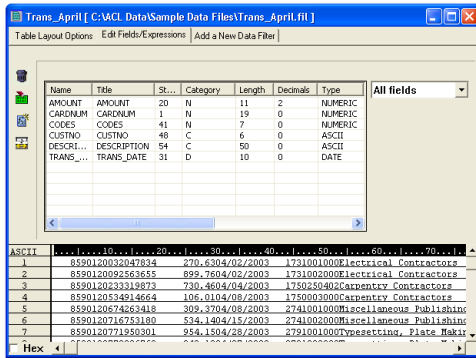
Trans_April [ C:\ACL Data\Sample Data Files\Trans_April.fil ]

Table Layout Options | Edit Fields/Expressions | Add a New Data Filter

| Name | Title | St... | Category | Length | Decimals | Type |
|---|---|---|---|---|---|---|
| AMOUNT | AMOUNT | 20 | N | 11 | 2 | NUMERIC |
| CARDNUM | CARDNUM | 1 | N | 19 | 0 | NUMERIC |
| CODES | CODES | 41 | N | 7 | 0 | NUMERIC |
| CUSTNO | CUSTNO | 48 | C | 6 | 0 | ASCII |
| DESCRI... | DESCRIPTION | 54 | C | 50 | 0 | ASCII |
| TRANS_... | TRANS_DATE | 31 | D | 10 | 0 | DATE |

All fields

ASCII ....|....10....|....20....|....30....|....40....|....50....|....60....|....70....|
1 8590120032047834 270.6304/02/2003 1731001000Electrical Contractors
2 8590120092563655 899.7604/02/2003 1731002000Electrical Contractors
3 8590120233319873 730.4604/04/2003 1750250402Carpentry Contractors
4 8590120534914664 106.0104/08/2003 1750003000Carpentry Contractors
5 8590120674263418 309.3704/08/2003 2741001000Miscellaneous Publishing
6 8590120716753180 534.1404/15/2003 2741002000Miscellaneous Publishing
7 8590120771950301 954.1504/28/2003 2791001000Typesetting, Plate Makin
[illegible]

Hex